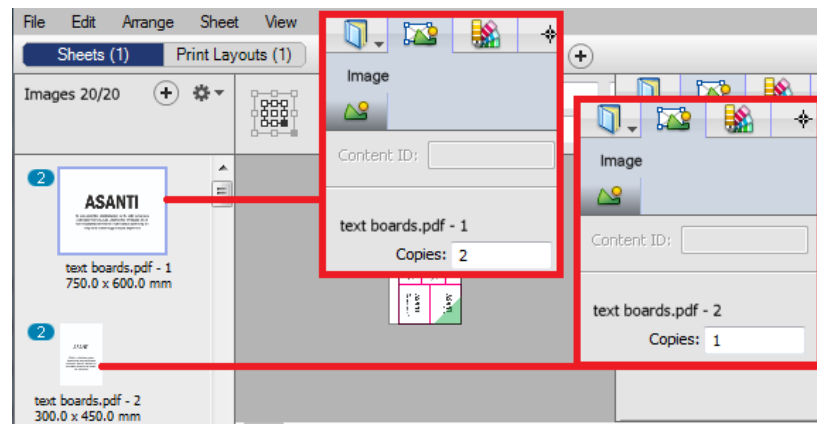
File Edit Arrange Sheet View

Sheets (1) Print Layouts (1)

Images 20/20

2

ASANTI

text boards.pdf - 1
750.0 x 600.0 mm

2

text boards.pdf - 2
300.0 x 450.0 mm

Image

Content ID:

text boards.pdf - 1

Copies: 2

Image

Content ID:

text boards.pdf - 2

Copies: 1